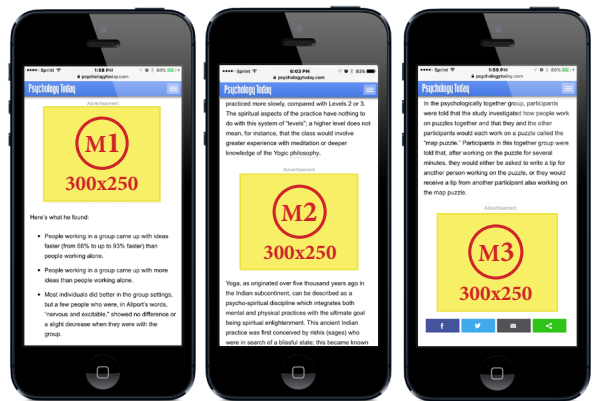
Sprint 1:58 PM 80%
psychologytoday.com
Psychology Today
Advertisement
M1
300x250
Here's what he found:
People working in a group came up with ideas faster (from 66% to up to 93% faster) than people working alone.
People working in a group came up with more ideas than people working alone.
Most individuals did better in the group settings, but a few people who were, in Allport's words, "nervous and excitable," showed no difference or a slight decrease when they were with the group.

Sprint 6:03 PM 93%
psychologytoday.com
Psychology Today
practiced more slowly, compared with Levels 2 or 3. The spiritual aspects of the practice have nothing to do with this system of "levels"; a higher level does not mean, for instance, that the class would involve greater experience with meditation or deeper knowledge of the Yogic philosophy.
Advertisement
M2
300x250
Yoga, as originated over five thousand years ago in the Indian subcontinent, can be described as a psycho-spiritual discipline which integrates both mental and physical practices with the ultimate goal being spiritual enlightenment. This ancient Indian practice was first conceived by rishis (sages) who were in search of a blissful state; this became known

Sprint 1:59 PM 80%
psychologytoday.com
Psychology Today
In the psychologically together group, participants were told that the study investigated how people work on puzzles together and that they and the other participants would each work on a puzzle called the "map puzzle." Participants in this together group were told that, after working on the puzzle for several minutes, they would either be asked to write a tip for another person working on the puzzle, or they would receive a tip from another participant also working on the map puzzle.
Advertisement
M3
300x250